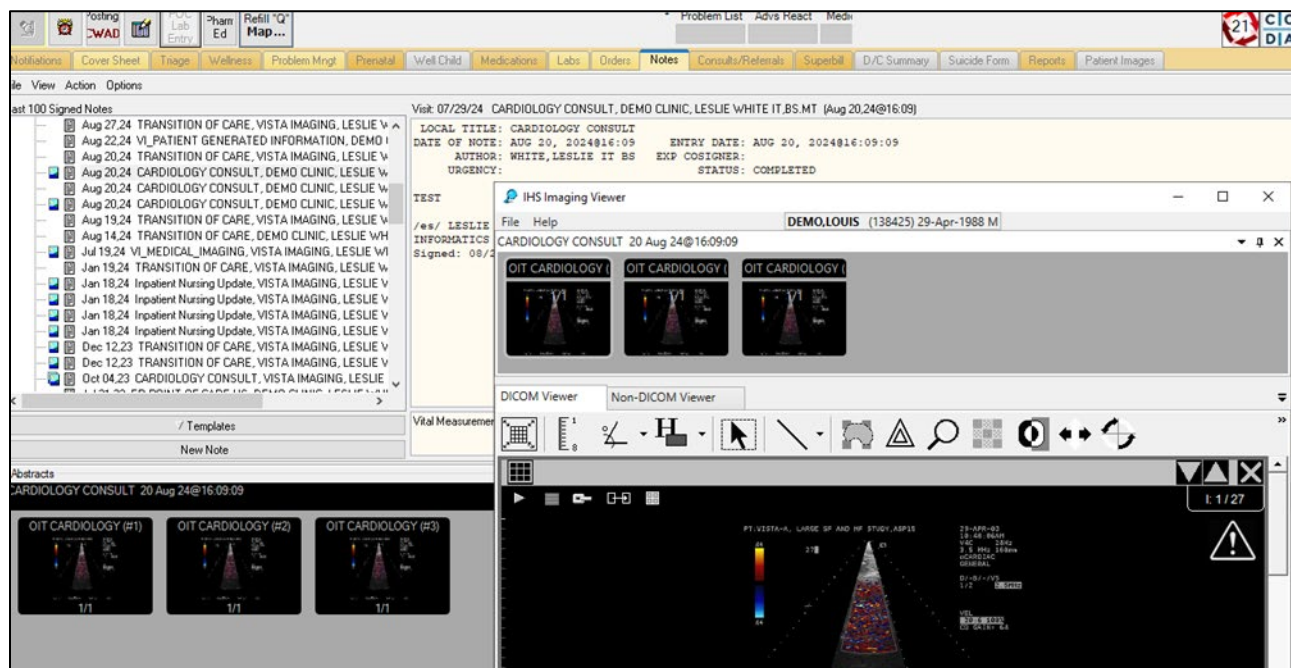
Posting CWAD
POC Lab Entry
Pharm Ed
Refill "Q" Map...
Problem List Advs React Medi
21 C D

Notifications | Cover Sheet | Triage | Wellness | Problem Mngt | Prenatal | Well Child | Medications | Labs | Orders | Notes | Consults/Referrals | Superbill | D/C Summary | Suicide Form | Reports | Patient Images

ile View Action Options

ast 100 Signed Notes
Aug 27,24 TRANSITION OF CARE, VISTA IMAGING, LESLIE W
Aug 22,24 VI_PATIENT GENERATED INFORMATION, DEMO
Aug 20,24 TRANSITION OF CARE, VISTA IMAGING, LESLIE W
Aug 20,24 CARDIOLOGY CONSULT, DEMO CLINIC, LESLIE W
Aug 20,24 CARDIOLOGY CONSULT, DEMO CLINIC, LESLIE W
Aug 20,24 CARDIOLOGY CONSULT, DEMO CLINIC, LESLIE W
Aug 19,24 TRANSITION OF CARE, VISTA IMAGING, LESLIE W
Aug 14,24 TRANSITION OF CARE, DEMO CLINIC, LESLIE WH
Jul 19,24 VI_MEDICAL_IMAGING, VISTA IMAGING, LESLIE WI
Jan 19,24 TRANSITION OF CARE, VISTA IMAGING, LESLIE W
Jan 18,24 Inpatient Nursing Update, VISTA IMAGING, LESLIE V
Jan 18,24 Inpatient Nursing Update, VISTA IMAGING, LESLIE V
Jan 18,24 Inpatient Nursing Update, VISTA IMAGING, LESLIE V
Jan 18,24 Inpatient Nursing Update, VISTA IMAGING, LESLIE V
Dec 12,23 TRANSITION OF CARE, VISTA IMAGING, LESLIE V
Dec 12,23 TRANSITION OF CARE, VISTA IMAGING, LESLIE V
Oct 04,23 CARDIOLOGY CONSULT, VISTA IMAGING, LESLIE

/ Templates
New Note

Abstracts
CARDIOLOGY CONSULT 20 Aug 24@16:09:09
OIT CARDIOLOGY (#1) 1/1
OIT CARDIOLOGY (#2) 1/1
OIT CARDIOLOGY (#3) 1/1

Visit: 07/29/24 CARDIOLOGY CONSULT, DEMO CLINIC, LESLIE WHITE IT,BS.MT (Aug 20,24@16:09)
LOCAL TITLE: CARDIOLOGY CONSULT
DATE OF NOTE: AUG 20, 2024@16:09 ENTRY DATE: AUG 20, 2024@16:09:09
AUTHOR: WHITE,LESLIE IT BS EXP COSIGNER:
URGENCY: STATUS: COMPLETED

TEST

/es/ LESLIE
INFORMATICS
Signed: 08/2

Vital Measuremer

IHS Imaging Viewer
File Help
DEMO,LOUIS (138425) 29-Apr-1988 M
CARDIOLOGY CONSULT 20 Aug 24@16:09:09
OIT CARDIOLOGY ( OIT CARDIOLOGY ( OIT CARDIOLOGY (
DICOM Viewer | Non-DICOM Viewer
I: 1/27
PT.VISTA-A, LARGE SP AND HF STUDY.ASP15
29-APR-03